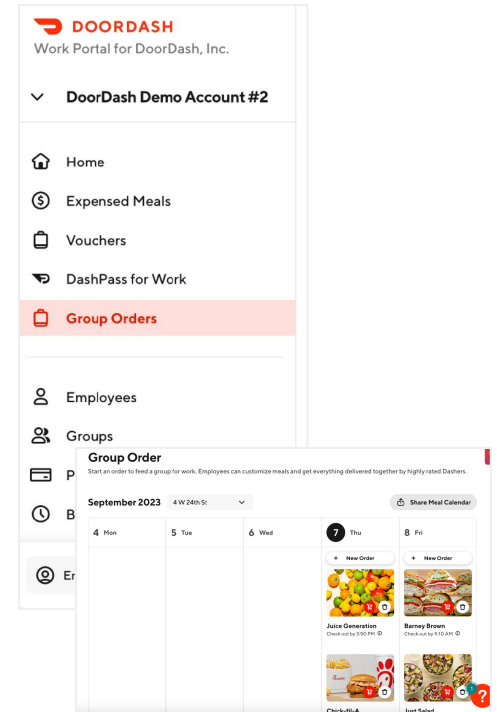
DOORDASH
Work Portal for DoorDash, Inc.

DoorDash Demo Account #2

Home
Expensed Meals
Vouchers
DashPass for Work
Group Orders

Employees
Groups
P
B
Er

Group Order
Start an order to feed a group for work. Employees can customize meals and get everything delivered together by highly rated Dashers.

September 2023 4 W 24th St

Share Meal Calendar

4 Mon
5 Tue
6 Wed
7 Thu
8 Fri

+ New Order
+ New Order

Juice Generation
Check out by 3:50 PM

Barney Brown
Check out by 9:10 AM

Chick-fil-A
Just Salad